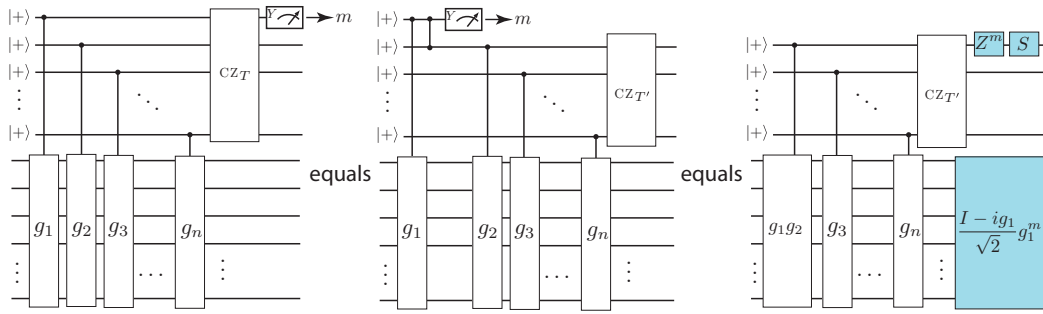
$|+\rangle$ $|+\rangle$ $|+\rangle$ $\vdots$ $|+\rangle$ $\text{CZ}_T$ $Y$ $m$ $g_1$ $g_2$ $g_3$ $\ddots$ $g_n$ $\vdots$ $\cdots$ $\vdots$

equals

$|+\rangle$ $|+\rangle$ $|+\rangle$ $\vdots$ $|+\rangle$ $Y$ $m$ $\text{CZ}_{T'}$ $g_1$ $g_2$ $g_3$ $\ddots$ $g_n$ $\vdots$ $\cdots$ $\vdots$

equals

$|+\rangle$ $|+\rangle$ $|+\rangle$ $\vdots$ $|+\rangle$ $\text{CZ}_{T'}$ $Z^m$ $S$ $g_1g_2$ $g_3$ $\ddots$ $g_n$ $\vdots$ $\cdots$ $\vdots$ $\frac{I - ig_1}{\sqrt{2}}g_1^m$